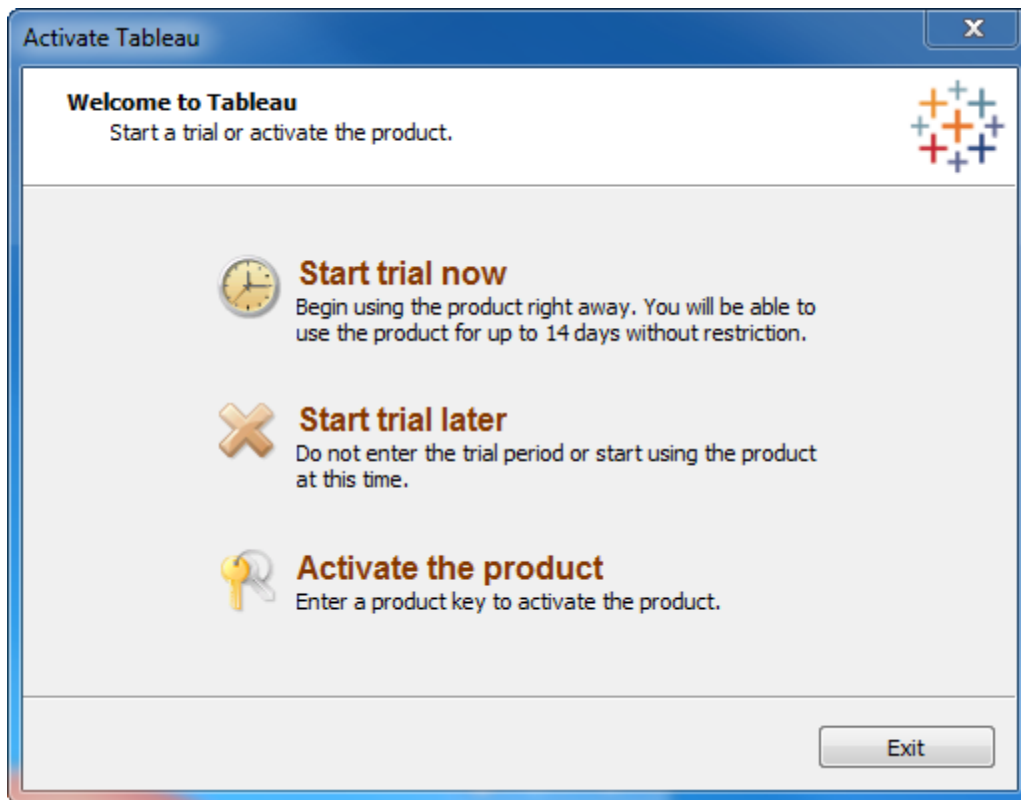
Activate Tableau

Welcome to Tableau
Start a trial or activate the product.

Start trial now
Begin using the product right away. You will be able to use the product for up to 14 days without restriction.

Start trial later
Do not enter the trial period or start using the product at this time.

Activate the product
Enter a product key to activate the product.

Exit